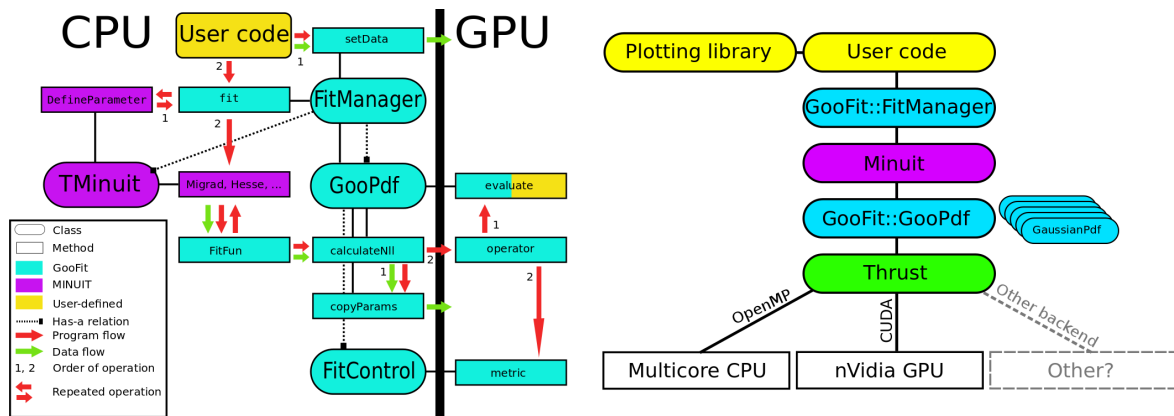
CPU

GPU

User code

setData

1

2

DefineParameter

fit

1

2

FitManager

TMinuit

Migrad, Hesse, ...

GooPdf

evaluate

1

FitFun

calculateNll

2

operator

1

2

copyParams

Class

Method

GooFit

MINUIT

User-defined

Has-a relation

Program flow

Data flow

1, 2 Order of operation

Repeated operation

FitControl

metric

Plotting library

User code

GooFit::FitManager

Minuit

GooFit::GooPdf

GaussianPdf

Thrust

OpenMP

CUDA

Other backend

Multicore CPU

nVidia GPU

Other?